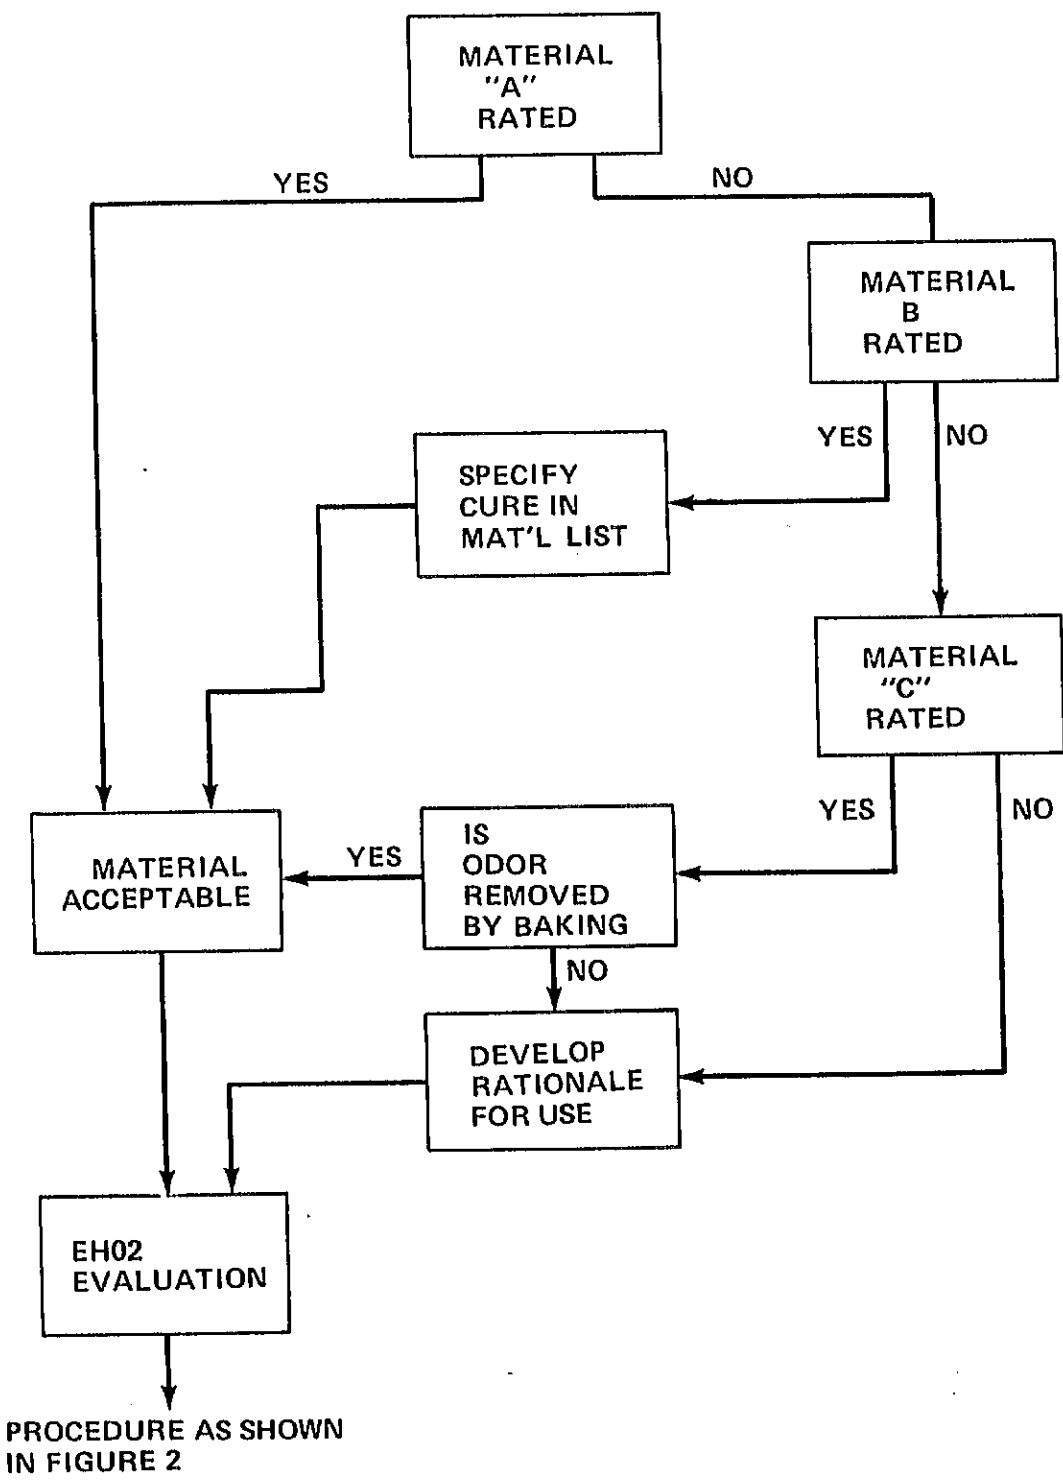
MATERIAL "A" RATED

YES

NO

MATERIAL B RATED

YES

NO

SPECIFY CURE IN MAT'L LIST

MATERIAL "C" RATED

YES

NO

MATERIAL ACCEPTABLE

YES

IS ODOR REMOVED BY BAKING

NO

DEVELOP RATIONALE FOR USE

EH02 EVALUATION

PROCEDURE AS SHOWN IN FIGURE 2